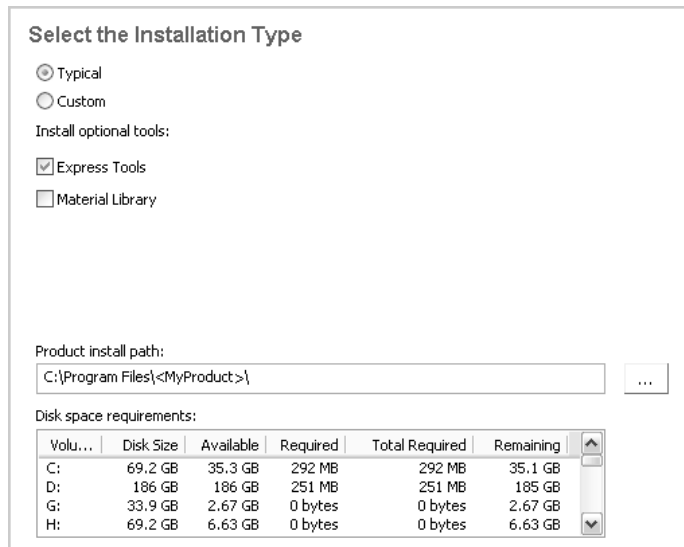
Select the Installation Type

Typical

Custom

Install optional tools:

Express Tools

Material Library

Product install path:

C:\Program Files\<MyProduct>\

...

Disk space requirements:

| Volu... | Disk Size | Available | Required | Total Required | Remaining |
|---|---|---|---|---|---|
| C: | 69.2 GB | 35.3 GB | 292 MB | 292 MB | 35.1 GB |
| D: | 186 GB | 186 GB | 251 MB | 251 MB | 185 GB |
| G: | 33.9 GB | 2.67 GB | 0 bytes | 0 bytes | 2.67 GB |
| H: | 69.2 GB | 6.63 GB | 0 bytes | 0 bytes | 6.63 GB |